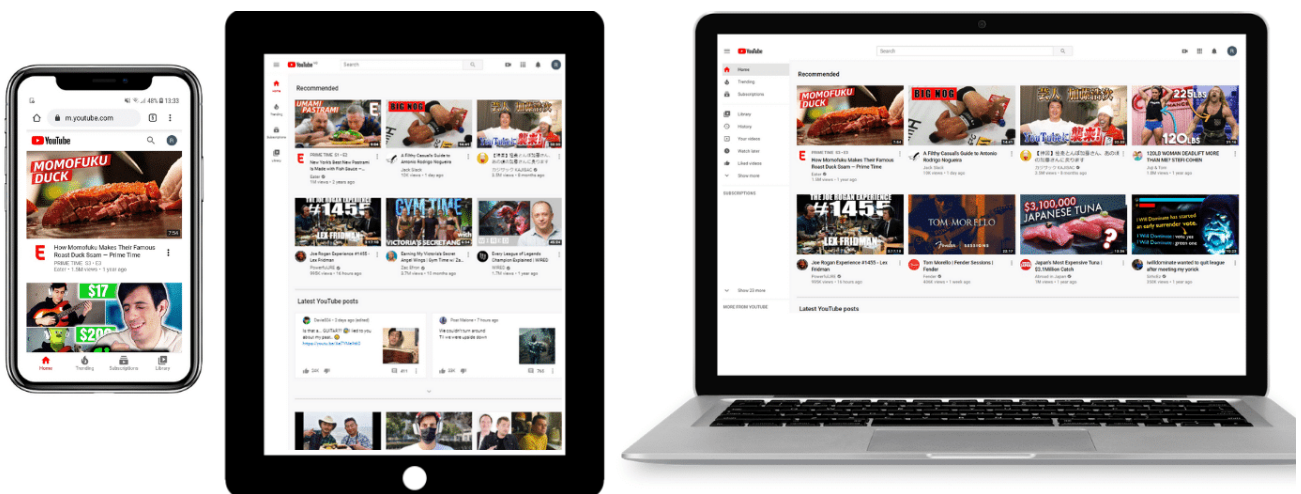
48% 13:33

m.youtube.com

YouTube

MOMOFUKU DUCK

7:54

How Momofuku Makes Their Famous Roast Duck Scam — Prime Time

PRIME TIME · E3 · E3

Eater · 1.5M views · 1 year ago

$17

$200

Home Trending Subscriptions Library

YouTube

Search

Recommended

UMAMI PASTRAMI

BIG NOG

PRIME TIME · E3 · E3

New York's Best New Pastrami Is Made with Fish Sauce —

Eater

A Filthy Casual's Guide to Antonio Rodrigo Nogueira

Jack Slack

#1455

LEX FRIDMAN

GYM TIME

VICTORIA'S SECRET ANGEL

Joe Rogan Experience #1455 - Lex Fridman

PowerfulJRE

Earning My Victoria's Secret Angel Wings | Gym Time w/ Zac

Zac Efron

Every League of Legends Champion Explained | WIRED

WIRED

Latest YouTube posts

Home

Trending

Subscriptions

Library

YouTube

Search

Home

Trending

Subscriptions

Library

History

Your videos

Watch later

Liked videos

Show more

SUBSCRIPTIONS

Show 20 more

MORE FROM YOUTUBE

Recommended

MOMOFUKU DUCK

BIG NOG

120LBS

PRIME TIME · E3 · E3

How Momofuku Makes Their Famous Roast Duck Scam — Prime Time

Eater

1.5M views · 1 year ago

A Filthy Casual's Guide to Antonio Rodrigo Nogueira

Jack Slack

120LB WOMAN DEADLIFT MORE THAN ME! STEFI COHEN

#1455

LEX FRIDMAN

TOM MORELLO

SESSIONS

$3 MILLION JAPANESE TUNA

Joe Rogan Experience #1455 - Lex Fridman

PowerfulJRE

Tom Morello | Fender Sessions | Fender

Fender

Japan's Most Expensive Tuna | $3.1Million Catch

Absurd in Japan

lwilldominate wanted to quit league after meeting my yorick

Latest YouTube posts